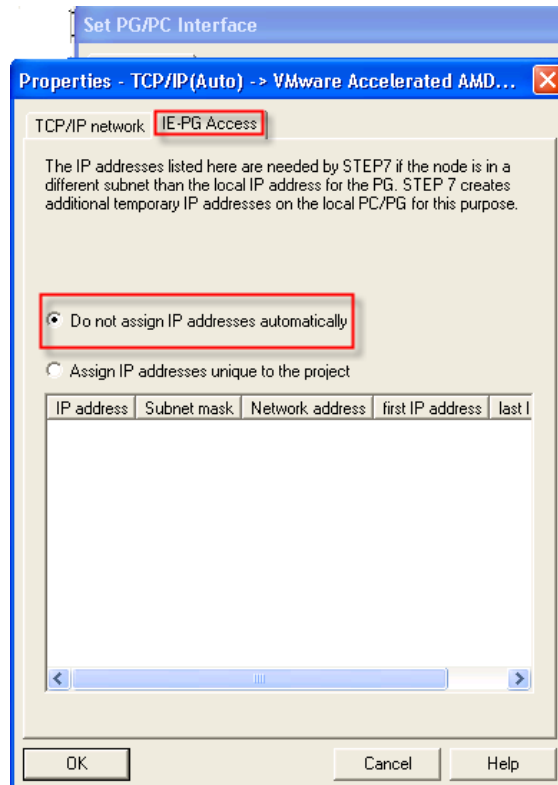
Set PG/PC Interface

Properties - TCP/IP(Auto) -> VMware Accelerated AMD...

TCP/IP network | IE-PG Access

The IP addresses listed here are needed by STEP7 if the node is in a different subnet than the local IP address for the PG. STEP 7 creates additional temporary IP addresses on the local PC/PG for this purpose.

Do not assign IP addresses automatically

Assign IP addresses unique to the project

| IP address | Subnet mask | Network address | first IP address | last I |
|---|---|---|---|---|

OK | Cancel | Help